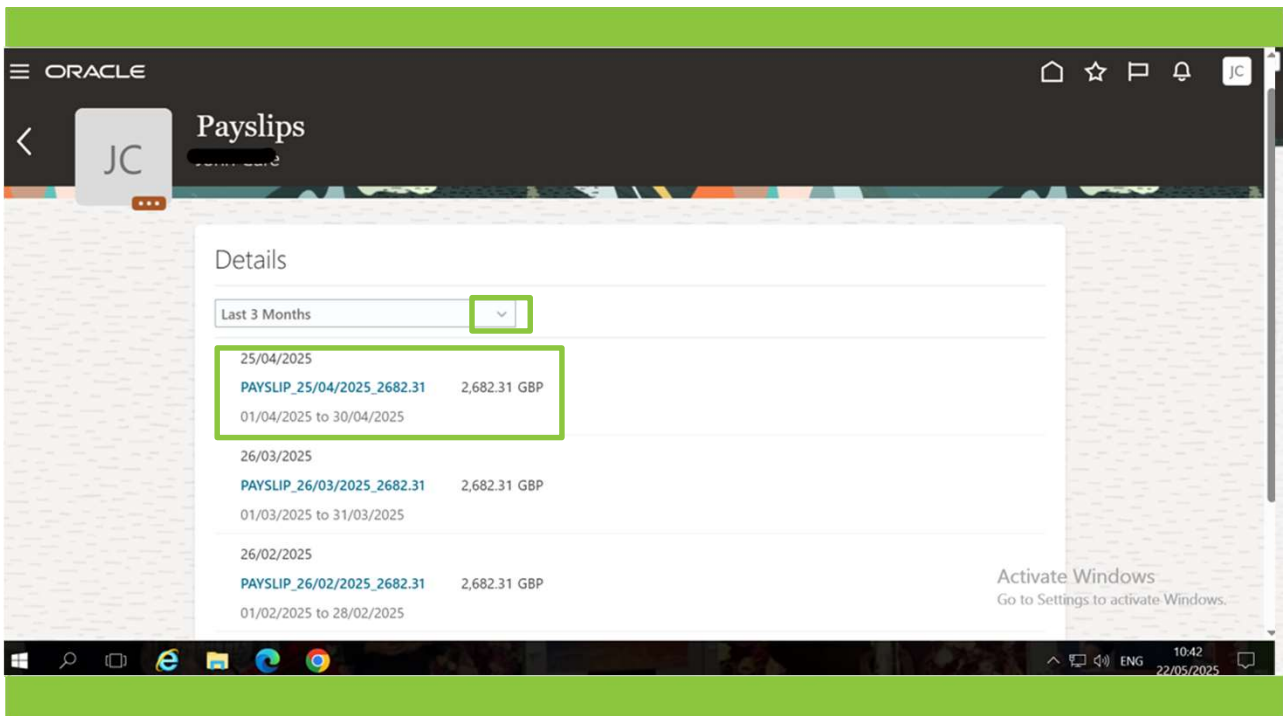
ORACLE

JC

JC

Payslips

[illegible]

Details

Last 3 Months

25/04/2025

PAYSLIP_25/04/2025_2682.31 2,682.31 GBP

01/04/2025 to 30/04/2025

26/03/2025

PAYSLIP_26/03/2025_2682.31 2,682.31 GBP

01/03/2025 to 31/03/2025

26/02/2025

PAYSLIP_26/02/2025_2682.31 2,682.31 GBP

01/02/2025 to 28/02/2025

Activate Windows
Go to Settings to activate Windows.

ENG 10:42 22/05/2025